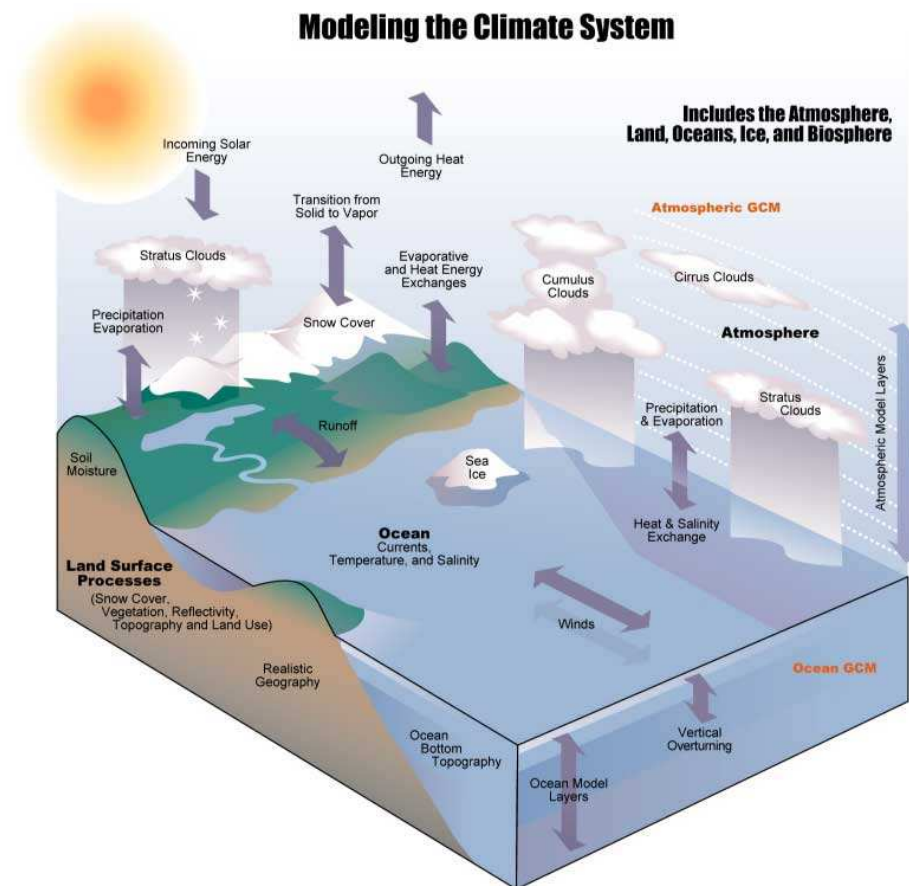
Modeling the Climate System

Includes the Atmosphere, Land, Oceans, Ice, and Biosphere

Incoming Solar Energy

Outgoing Heat Energy

Transition from Solid to Vapor

Atmospheric GCM

Stratus Clouds

Evaporative and Heat Energy Exchanges

Cumulus Clouds

Cirrus Clouds

Precipitation Evaporation

Snow Cover

Atmosphere

Atmospheric Model Layers

Runoff

Precipitation & Evaporation

Stratus Clouds

Soil Moisture

Sea Ice

Heat & Salinity Exchange

Ocean
Currents, Temperature, and Salinity

Land Surface Processes
(Snow Cover, Vegetation, Reflectivity, Topography and Land Use)

Winds

Ocean GCM

Realistic Geography

Ocean Bottom Topography

Vertical Overturning

Ocean Model Layers